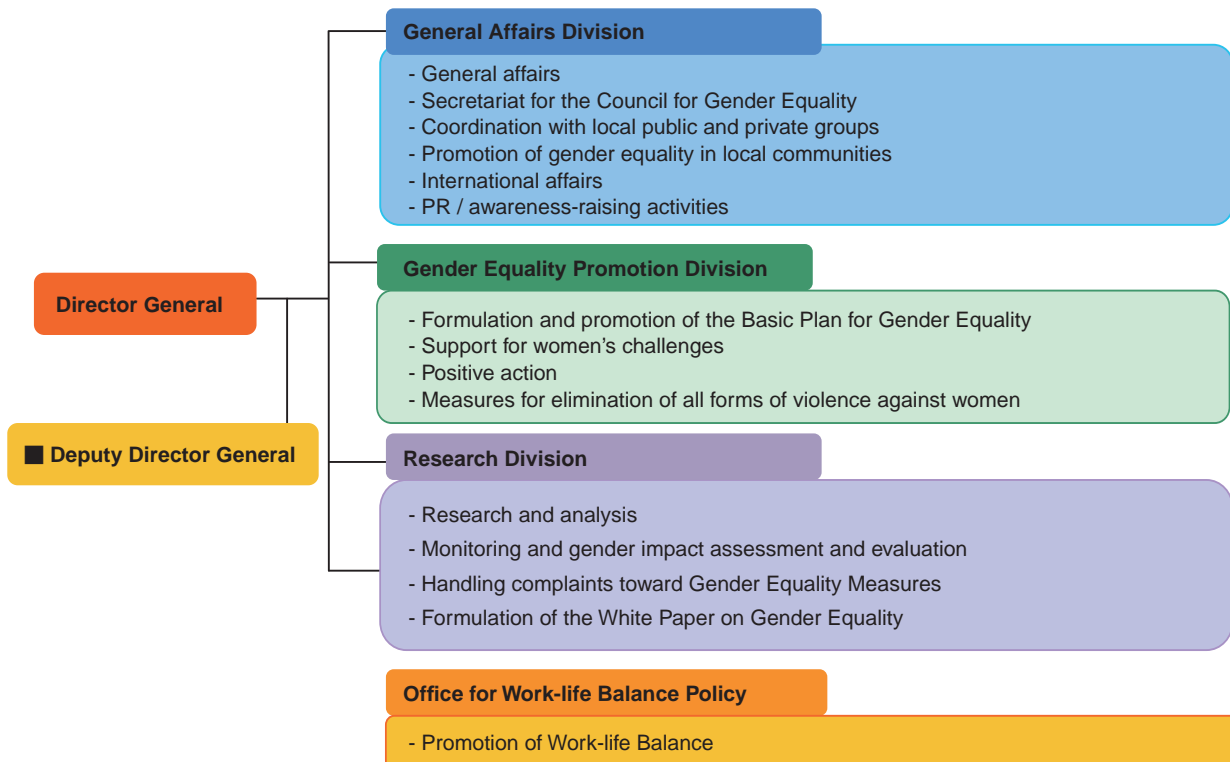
Director General

■ Deputy Director General

General Affairs Division

- General affairs
- Secretariat for the Council for Gender Equality
- Coordination with local public and private groups
- Promotion of gender equality in local communities
- International affairs
- PR / awareness-raising activities

Gender Equality Promotion Division

- Formulation and promotion of the Basic Plan for Gender Equality
- Support for women's challenges
- Positive action
- Measures for elimination of all forms of violence against women

Research Division

- Research and analysis
- Monitoring and gender impact assessment and evaluation
- Handling complaints toward Gender Equality Measures
- Formulation of the White Paper on Gender Equality

Office for Work-life Balance Policy

- Promotion of Work-life Balance